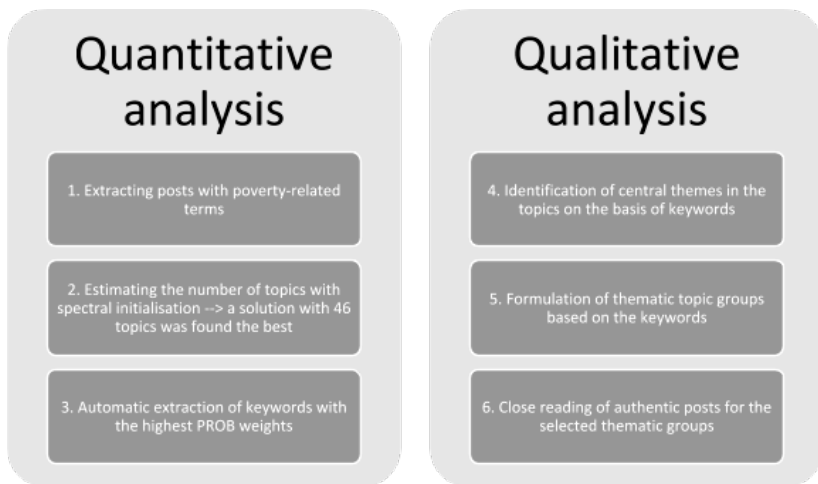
Quantitative analysis

1. Extracting posts with poverty-related terms

2. Estimating the number of topics with spectral initialisation --> a solution with 46 topics was found the best

3. Automatic extraction of keywords with the highest PROB weights

Qualitative analysis

4. Identification of central themes in the topics on the basis of keywords

5. Formulation of thematic topic groups based on the keywords

6. Close reading of authentic posts for the selected thematic groups